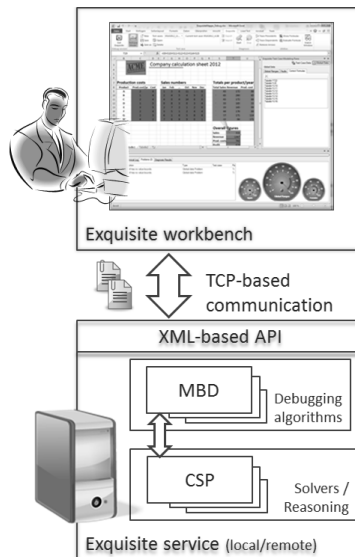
Company calculation sheet 2012

Production costs

Sales numbers

Totals per product/year

Exquisite workbench

TCP-based communication

XML-based API

MBD

Debugging algorithms

CSP

Solvers / Reasoning

Exquisite service (local/remote)